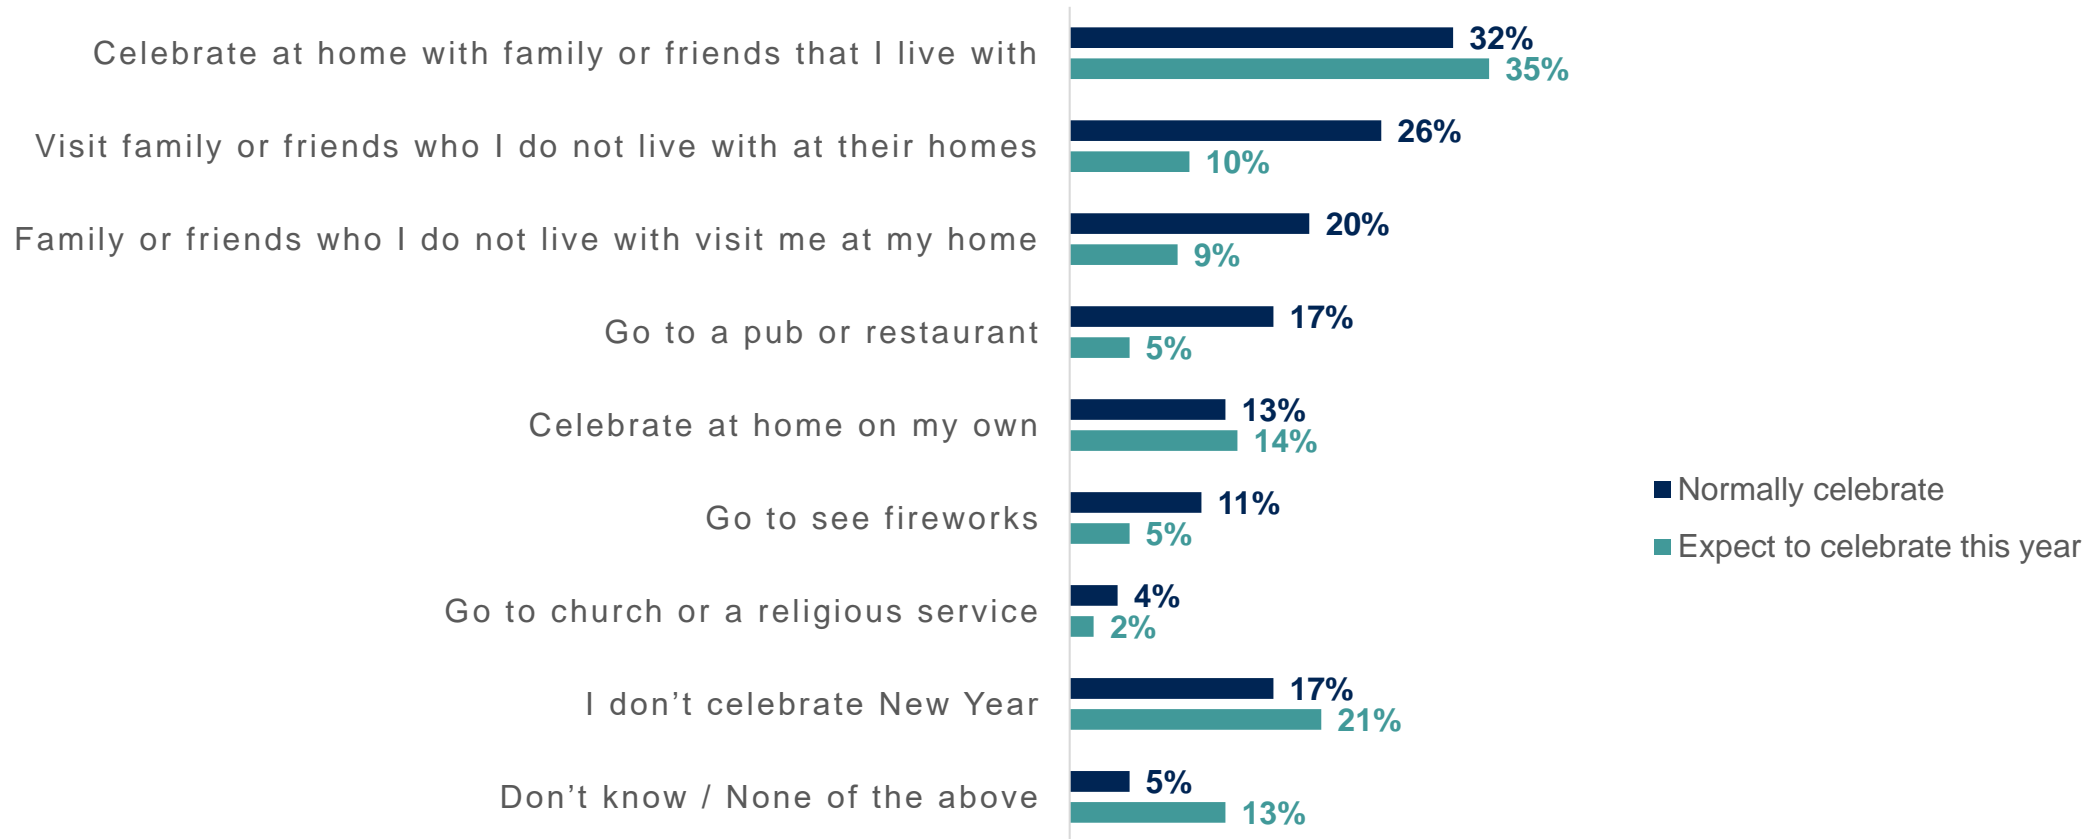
| | Normally celebrate | Expect to celebrate this year |
|---|---|---|
| Celebrate at home with family or friends that I live with | 32% | 35% |
| Visit family or friends who I do not live with at their homes | 26% | 10% |
| Family or friends who I do not live with visit me at my home | 20% | 9% |
| Go to a pub or restaurant | 17% | 5% |
| Celebrate at home on my own | 13% | 14% |
| Go to see fireworks | 11% | 5% |
| Go to church or a religious service | 4% | 2% |
| I don’t celebrate New Year | 17% | 21% |
| Don’t know / None of the above | 5% | 13% |

Normally celebrate
Expect to celebrate this year